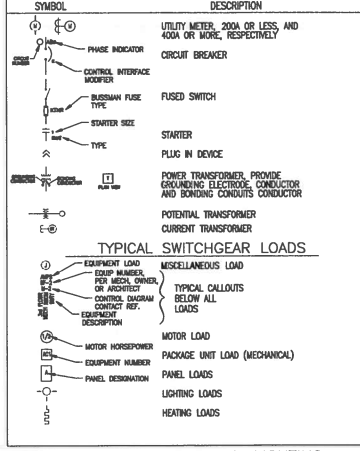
SYMBOL

DESCRIPTION

UTILITY METER, 200A OR LESS, AND 400A OR MORE, RESPECTIVELY

PHASE INDICATOR

CIRCUIT BREAKER

CONTROL INTERFACE MODIFIER

BUSSMAN FUSE TYPE

FUSED SWITCH

STARTER SIZE

STARTER

TYPE

PLUG IN DEVICE

POWER TRANSFORMER, PROVIDE GROUNDING ELECTRODE, CONDUCTOR AND BONDING CONDUITS CONDUCTOR

POTENTIAL TRANSFORMER

CURRENT TRANSFORMER

TYPICAL SWITCHGEAR LOADS

EQUIPMENT LOAD

MISCELLANEOUS LOAD

EQUIP NUMBER, PER MECH, OWNER, OR ARCHITECT

TYPICAL CALLOUTS BELOW ALL LOADS

CONTROL DIAGRAM CONTACT REF.

EQUIPMENT DESCRIPTION

MOTOR HORSEPOWER

MOTOR LOAD

EQUIPMENT NUMBER

PACKAGE UNIT LOAD (MECHANICAL)

PANEL DESIGNATION

PANEL LOADS

LIGHTING LOADS

HEATING LOADS